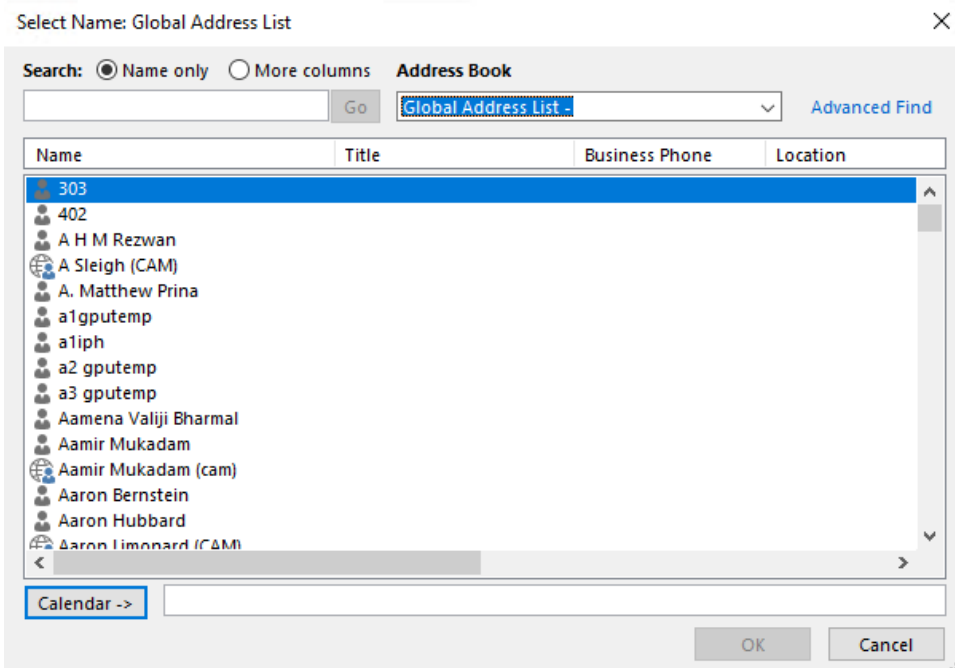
Select Name: Global Address List

Search: Name only More columns Address Book

Go Global Address List - Advanced Find

| Name | Title | Business Phone | Location |
|---|---|---|---|
| 303 | | | |
| 402 | | | |
| A H M Rezwan | | | |
| A Sleigh (CAM) | | | |
| A. Matthew Prina | | | |
| a1gputemp | | | |
| a1iph | | | |
| a2 gputemp | | | |
| a3 gputemp | | | |
| Aamena Valiji Bharmal | | | |
| Aamir Mukadam | | | |
| Aamir Mukadam (cam) | | | |
| Aaron Bernstein | | | |
| Aaron Hubbard | | | |
| Aaron Limonard (CAM) | | | |

Calendar ->

OK Cancel